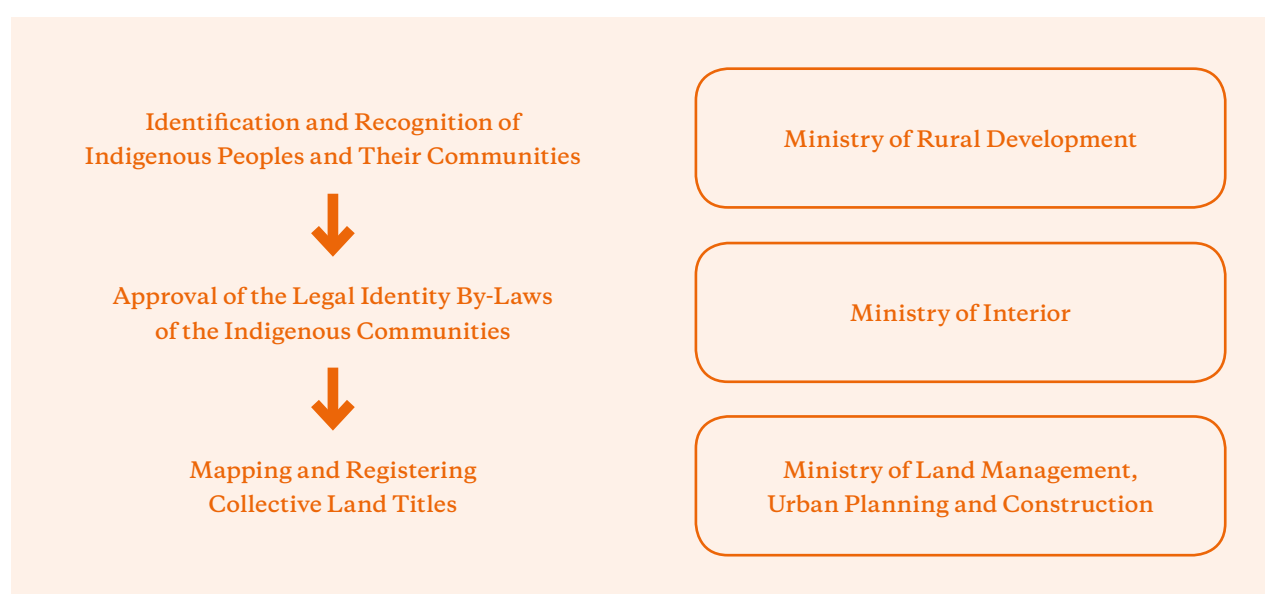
Identification and Recognition of Indigenous Peoples and Their Communities

Ministry of Rural Development

Approval of the Legal Identity By-Laws of the Indigenous Communities

Ministry of Interior

Mapping and Registering Collective Land Titles

Ministry of Land Management, Urban Planning and Construction